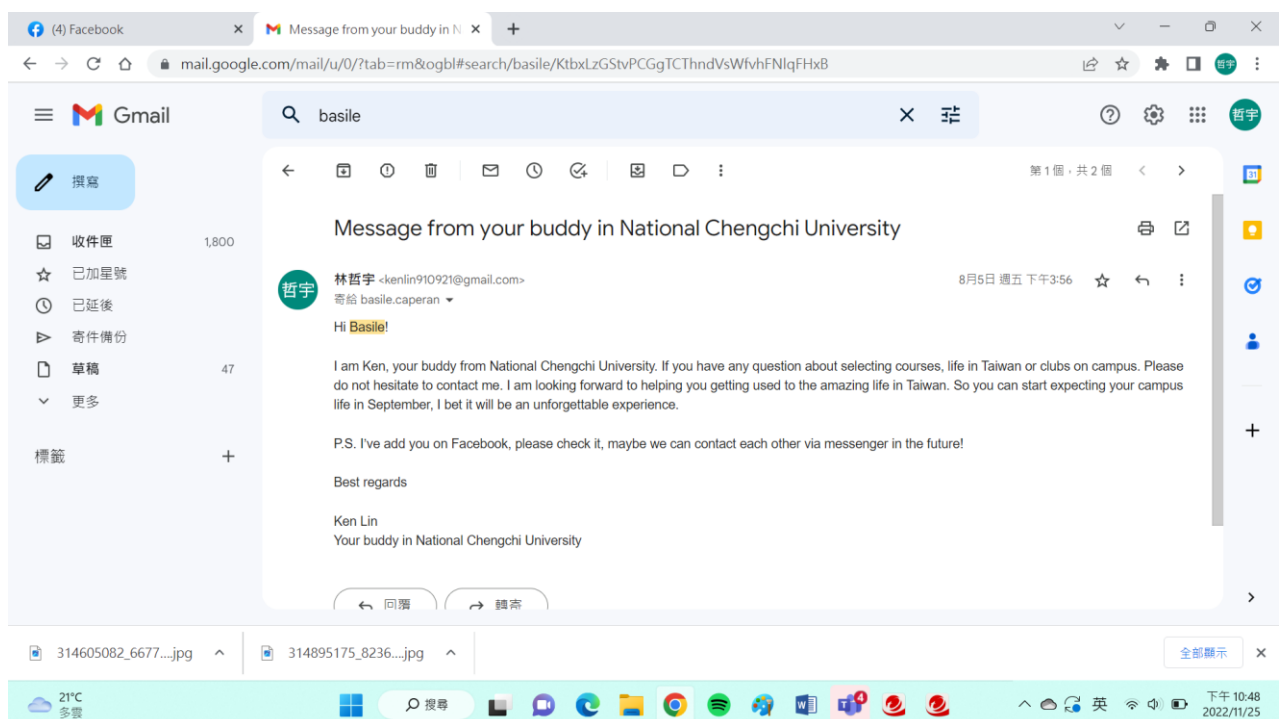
(4) Facebook
Message from your buddy in N
mail.google.com/mail/u/0/?tab=rm&ogbl#search/basile/KtbxLzGStvPCGgTCThndVsWfvhFNlqFHxB

Gmail
basile
哲宇
撰寫
收件匣 1,800
已加星號
已延後
寄件備份
草稿 47
更多
標籤

第 1 個，共 2 個

Message from your buddy in National Chengchi University

哲宇
林哲宇 <kenlin910921@gmail.com>
寄給 basile.caperan
8月5日 週五 下午3:56

Hi Basile!

I am Ken, your buddy from National Chengchi University. If you have any question about selecting courses, life in Taiwan or clubs on campus. Please do not hesitate to contact me. I am looking forward to helping you getting used to the amazing life in Taiwan. So you can start expecting your campus life in September, I bet it will be an unforgettable experience.

P.S. I've add you on Facebook, please check it, maybe we can contact each other via messenger in the future!

Best regards

Ken Lin
Your buddy in National Chengchi University

回覆 轉寄

314605082_6677....jpg
314895175_8236....jpg
全部顯示

21°C
多雲
搜尋
英
下午 10:48
2022/11/25